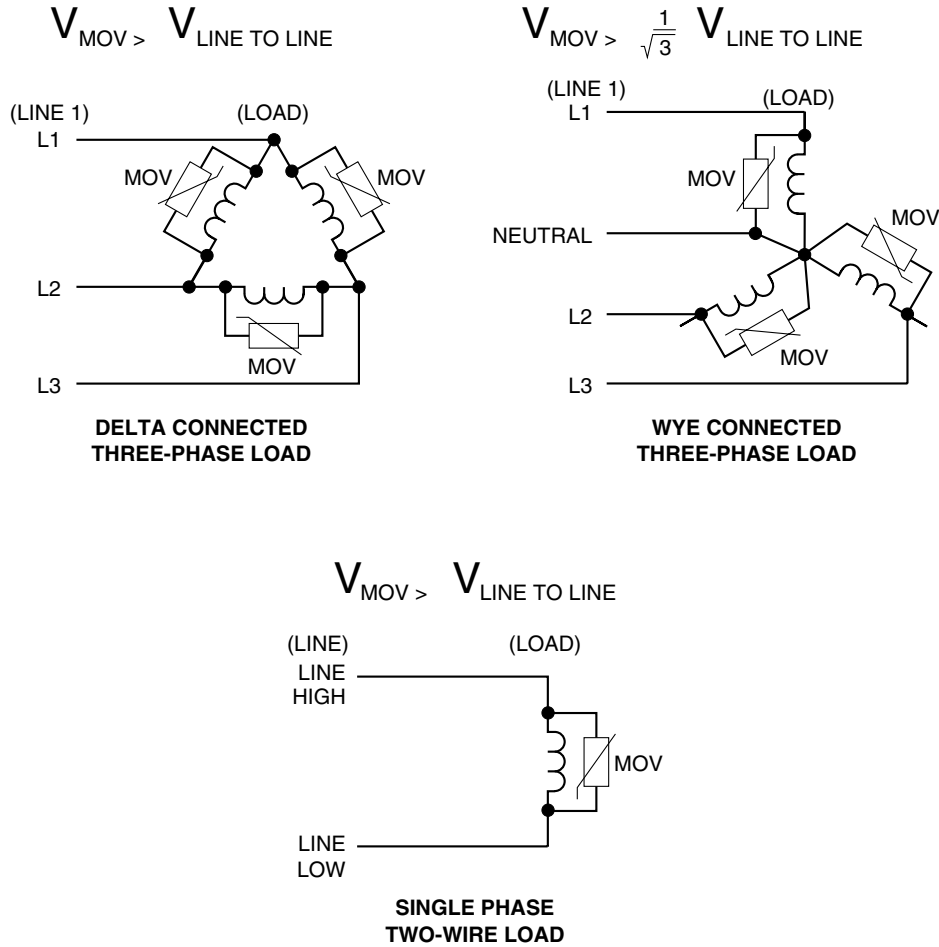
$V_{MOV >}$ $V_{LINE\ TO\ LINE}$

(LINE 1)
L1

(LOAD)

MOV

MOV

L2

MOV

L3

DELTA CONNECTED
THREE-PHASE LOAD

$V_{MOV >}$ $\frac{1}{\sqrt{3}}$ $V_{LINE\ TO\ LINE}$

(LINE 1)
L1

(LOAD)

MOV

NEUTRAL

MOV

L2

MOV

L3

WYE CONNECTED
THREE-PHASE LOAD

$V_{MOV >}$ $V_{LINE\ TO\ LINE}$

(LINE)
LINE
HIGH

(LOAD)

MOV

LINE
LOW

SINGLE PHASE
TWO-WIRE LOAD